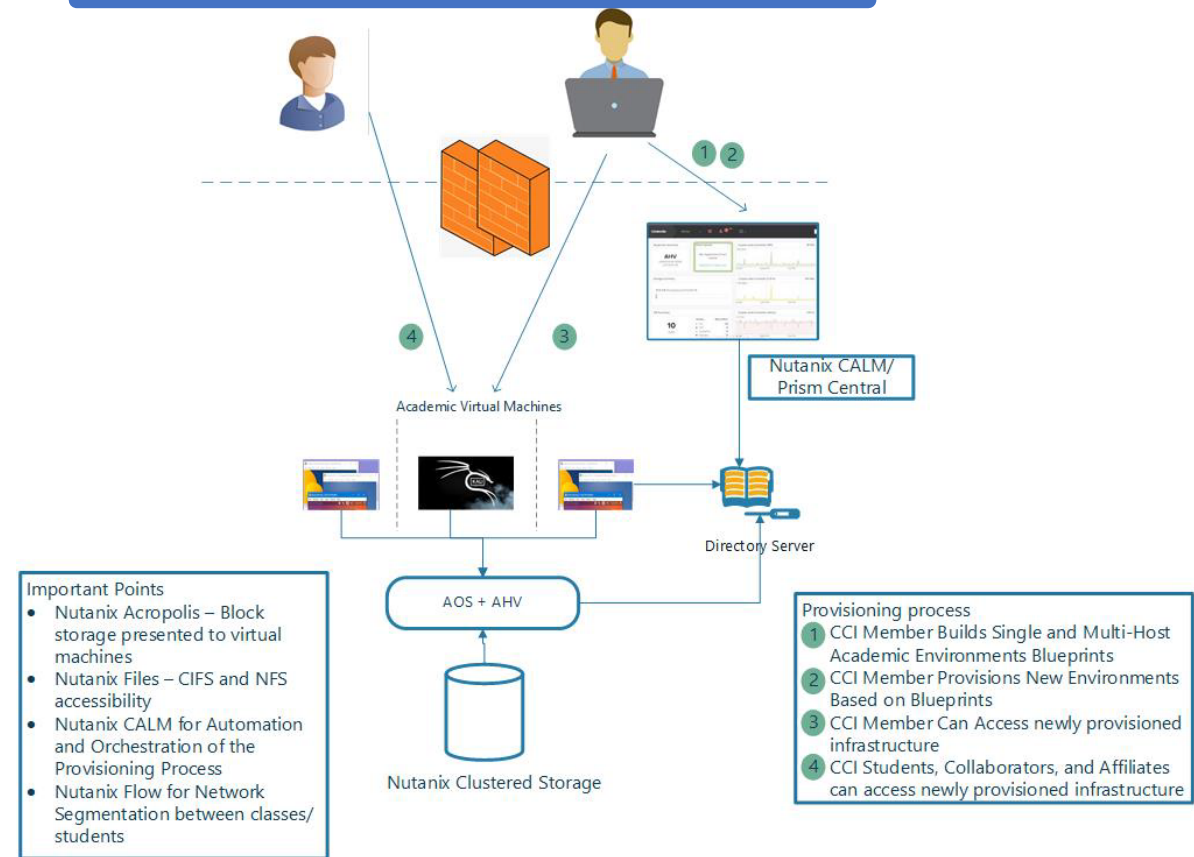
1 2

4

3

Nutanix CALM/ Prism Central

Academic Virtual Machines

Directory Server

AOS + AHV

Nutanix Clustered Storage

Important Points
- Nutanix Acropolis – Block storage presented to virtual machines
- Nutanix Files – CIFS and NFS accessibility
- Nutanix CALM for Automation and Orchestration of the Provisioning Process
- Nutanix Flow for Network Segmentation between classes/ students

Provisioning process
1 CCI Member Builds Single and Multi-Host Academic Environments Blueprints
2 CCI Member Provisions New Environments Based on Blueprints
3 CCI Member Can Access newly provisioned infrastructure
4 CCI Students, Collaborators, and Affiliates can access newly provisioned infrastructure